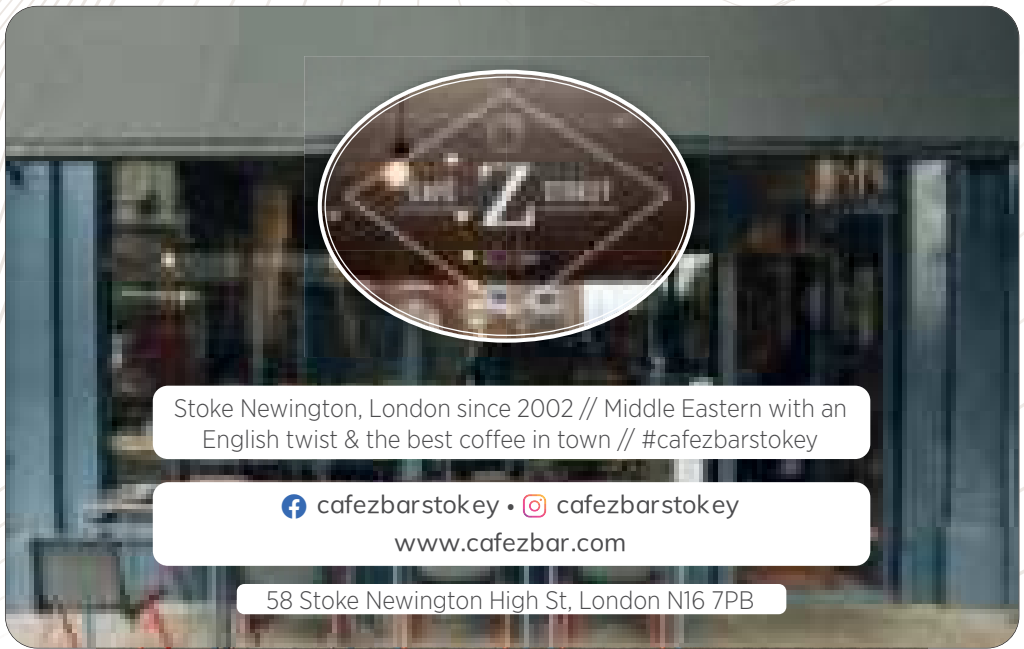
Z

Stoke Newington, London since 2002 // Middle Eastern with an English twist & the best coffee in town // #cafezbarstokey

cafezbarstokey • cafezbarstokey
www.cafezbar.com

58 Stoke Newington High St, London N16 7PB